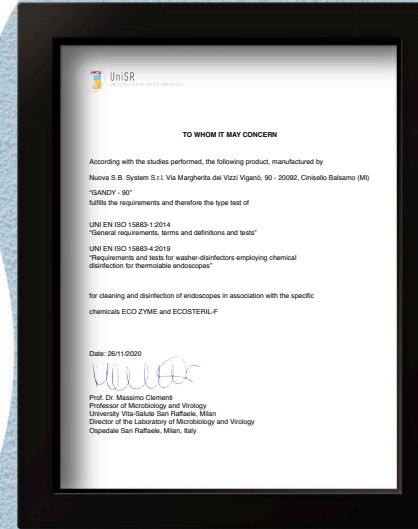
UniSR
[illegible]

TO WHOM IT MAY CONCERN

According with the studies performed, the following product, manufactured by

Nuova S.B. System S.r.l. Via Margherita dei Vizzi Viganò, 90 - 20092, Cinisello Balsamo (MI)

"GANDY - 90"
fulfills the requirements and therefore the type test of

UNI EN ISO 15883-1:2014
"General requirements, terms and definitions and tests"

UNI EN ISO 15883-4:2019
"Requirements and tests for washer-disinfectors employing chemical disinfection for thermolabile endoscopes"

for cleaning and disinfection of endoscopes in association with the specific

chemicals ECO ZYME and ECOSTERIL-F

Date: 26/11/2020

Prof. Dr. Massimo Clementi
Professor of Microbiology and Virology
University Vita-Salute San Raffaele, Milan
Director of the Laboratory of Microbiology and Virology
Ospedale San Raffaele, Milan, Italy